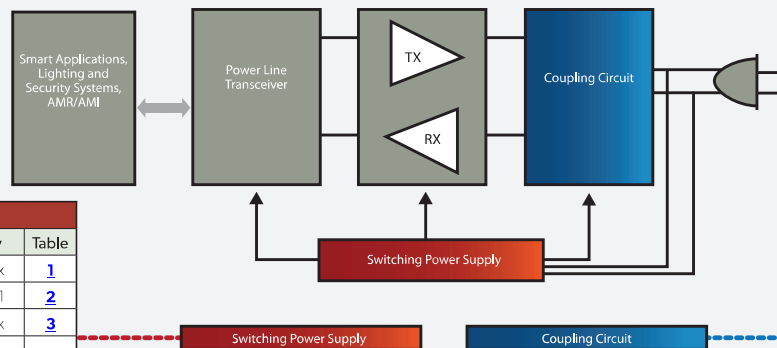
Smart Applications, Lighting and Security Systems, AMR/AMI

Power Line Transceiver

TX

RX

Coupling Circuit

Switching Power Supply

| y | Table |
|---|---|
| x | 1 |
| l | 2 |
| x | 3 |

Switching Power Supply

Coupling Circuit